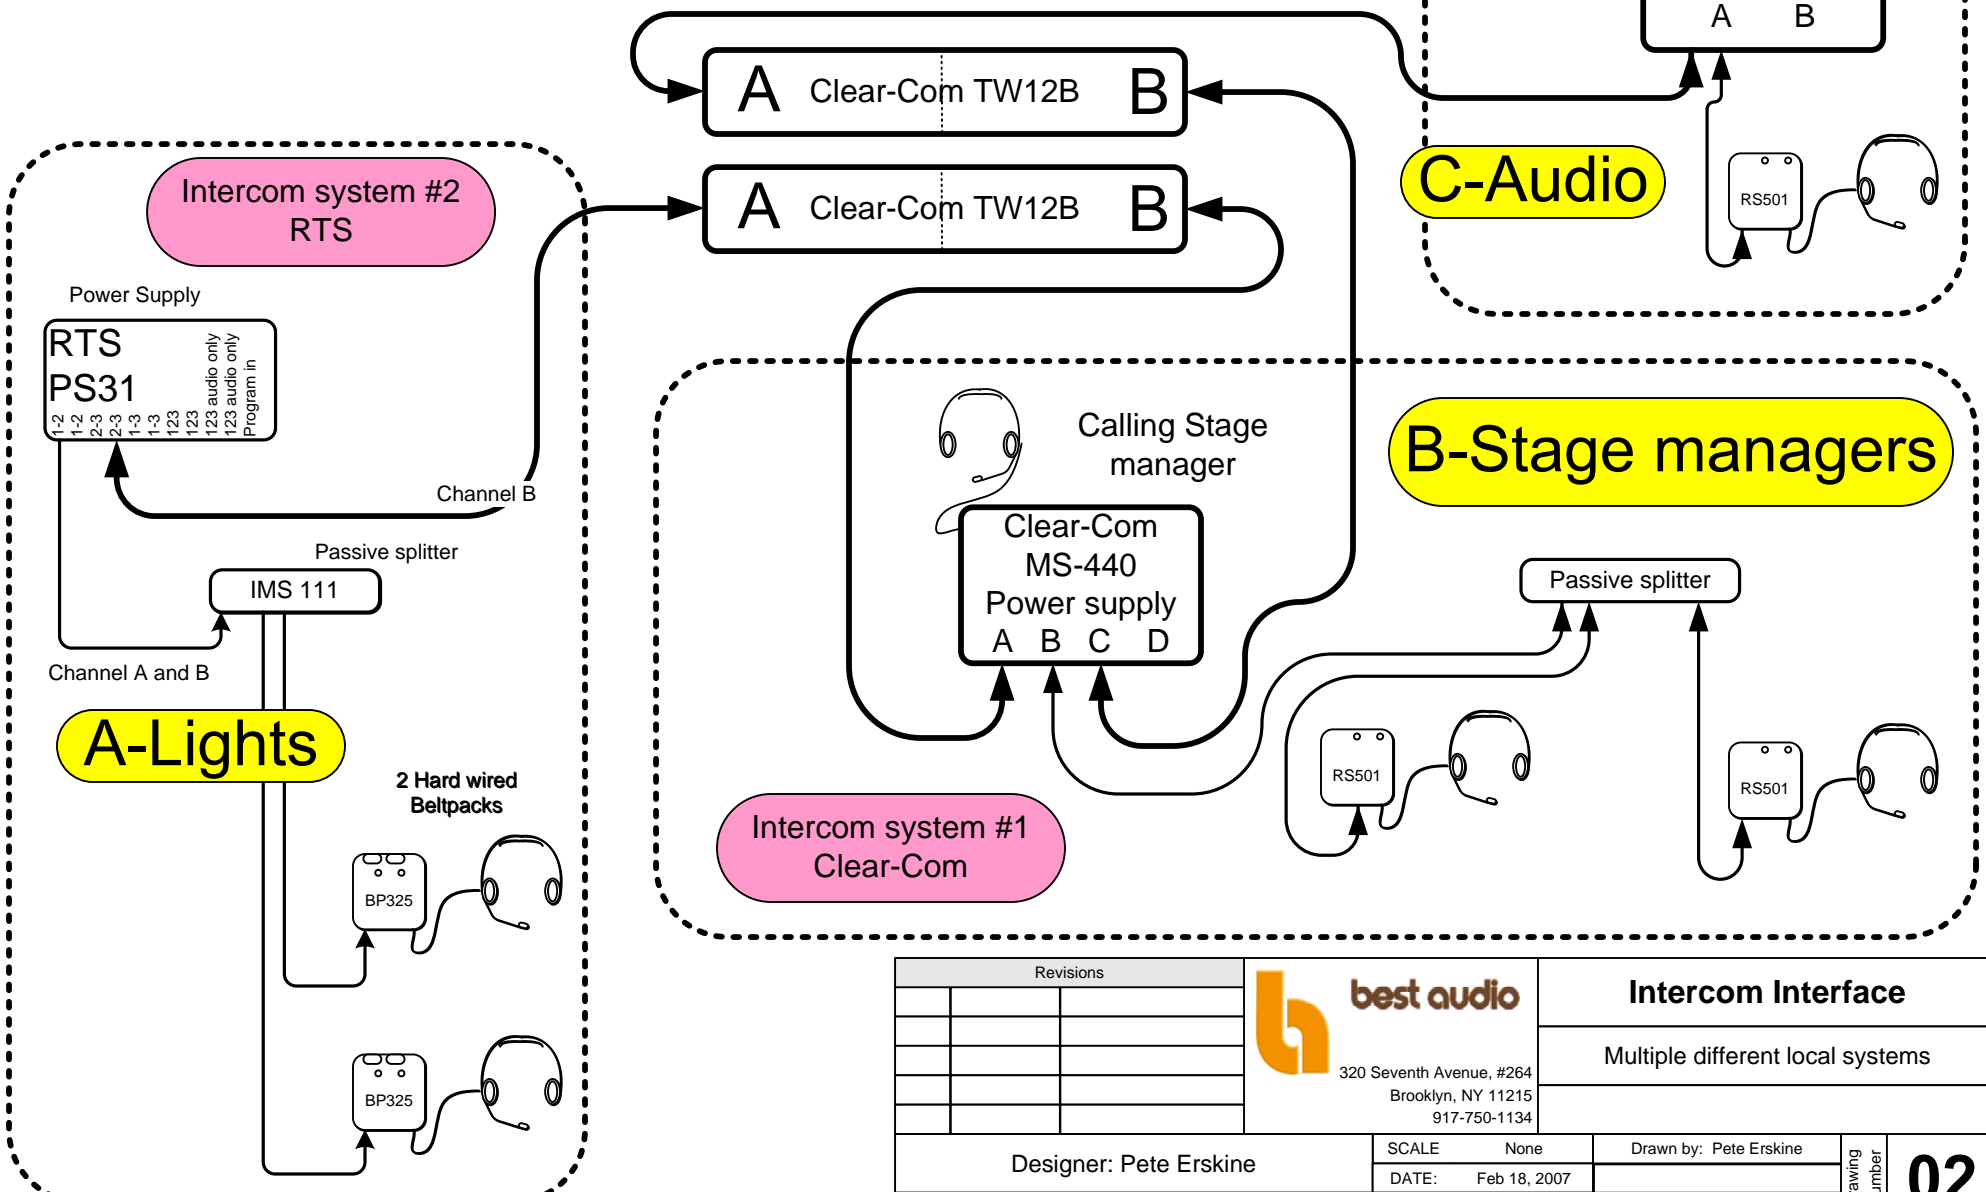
A B

A Clear-Com TW12B B

A Clear-Com TW12B B

C-Audio

RS501

Intercom system #2
RTS

Power Supply

RTS
PS31

1-2
1-2
2-3
2-3
1-3
1-3
123
123
123 audio only
123 audio only
Program in

Channel B

Passive splitter

IMS 111

Channel A and B

A-Lights

2 Hard wired
Beltpacks

BP325

BP325

Calling Stage
manager

Clear-Com
MS-440
Power supply
A B C D

B-Stage managers

Passive splitter

RS501

RS501

Intercom system #1
Clear-Com

| Revisions | |
|---|---|
| | |
| | |
| | |
| | |
| | |

best audio

320 Seventh Avenue, #264
Brooklyn, NY 11215
917-750-1134

Intercom Interface

Multiple different local systems

Designer: Pete Erskine

SCALE None

DATE: Feb 18, 2007

Drawn by: Pete Erskine

awing
umber

02